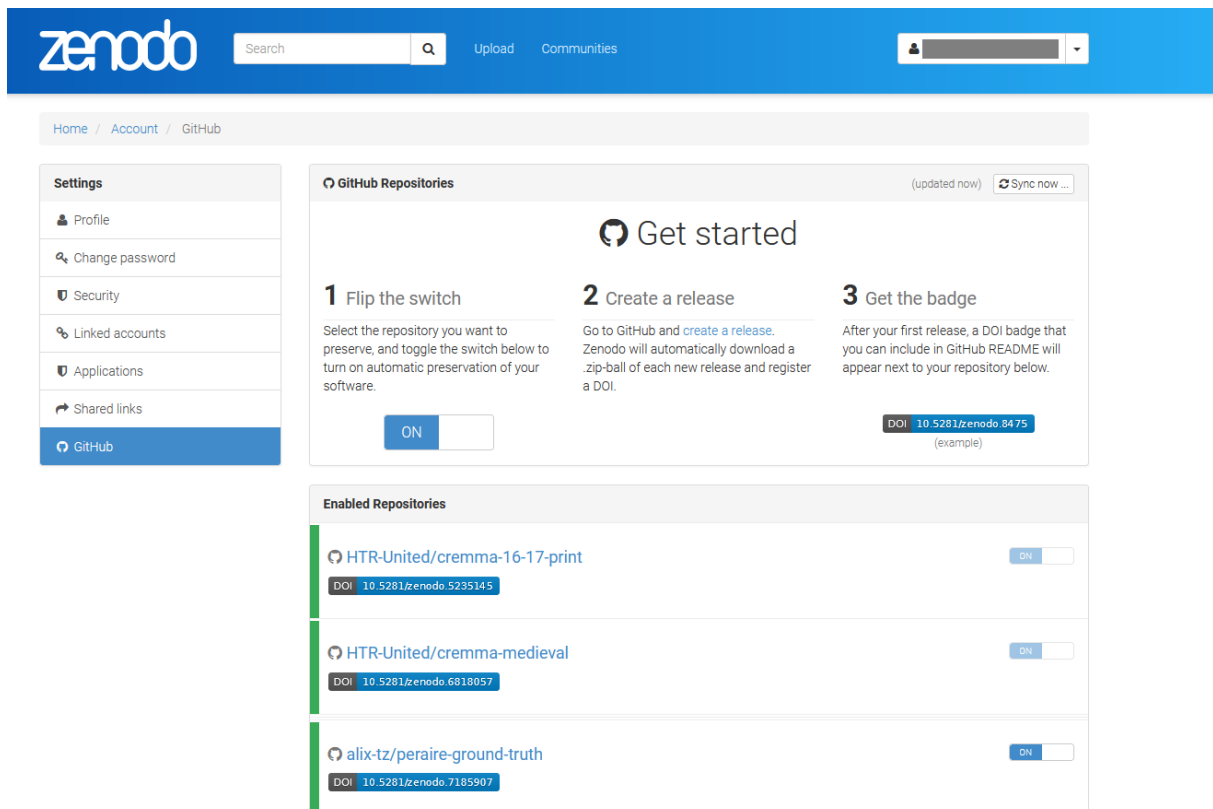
zenodo

Search

Upload Communities

Home / Account / GitHub

Settings

Profile

Change password

Security

Linked accounts

Applications

Shared links

GitHub

GitHub Repositories

(updated now) Sync now ...

Get started

1 Flip the switch

Select the repository you want to preserve, and toggle the switch below to turn on automatic preservation of your software.

ON

2 Create a release

Go to GitHub and create a release. Zenodo will automatically download a .zip-ball of each new release and register a DOI.

3 Get the badge

After your first release, a DOI badge that you can include in GitHub README will appear next to your repository below.

DOI 10.5281/zenodo.8475

(example)

Enabled Repositories

HTR-United/cremma-16-17-print

DOI 10.5281/zenodo.5235145

ON

HTR-United/cremma-medieval

DOI 10.5281/zenodo.6818057

ON

alix-tz/peraire-ground-truth

DOI 10.5281/zenodo.7185907

ON